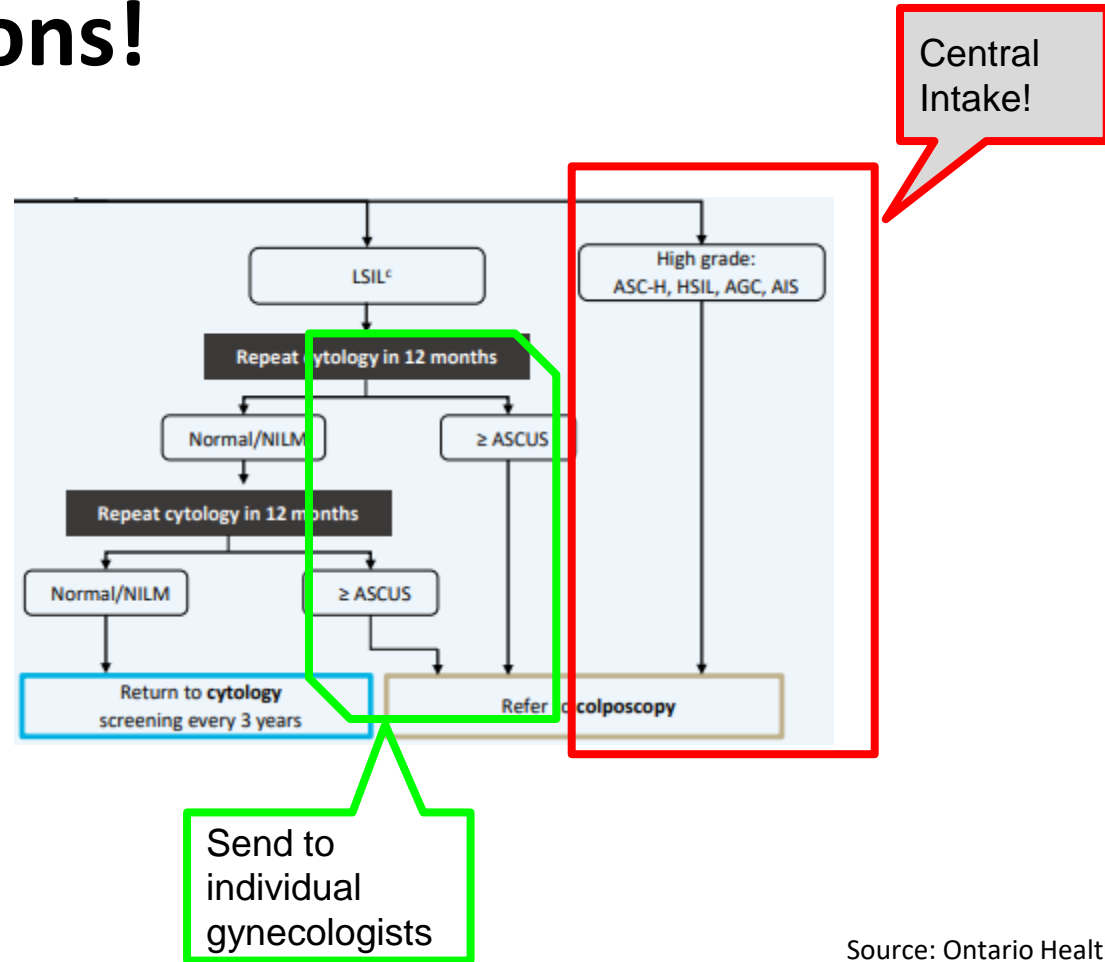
ons!

Central Intake!

LSIL$^c$

High grade: ASC-H, HSIL, AGC, AIS

Repeat cytology in 12 months

Normal/NILM

≥ ASCUS

Repeat cytology in 12 months

Normal/NILM

≥ ASCUS

Return to cytology screening every 3 years

Refer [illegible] colposcopy

Send to individual gynecologists

Source: Ontario Healt